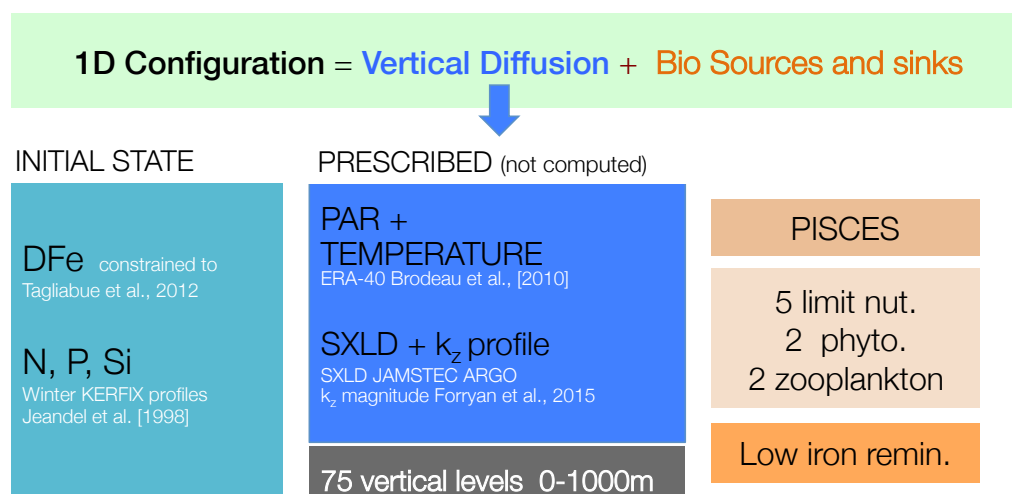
1D Configuration = Vertical Diffusion + Bio Sources and sinks

INITIAL STATE

DFe constrained to Tagliabue et al., 2012

N, P, Si
Winter KERFIX profiles Jeandel et al. [1998]

PRESCRIBED (not computed)

PAR + TEMPERATURE
ERA-40 Brodeau et al., [2010]

SXLD + $k_z$ profile
SXLD JAMSTEC ARGO
$k_z$ magnitude Forryan et al., 2015

75 vertical levels 0-1000m

PISCES

5 limit nut.
2 phyto.
2 zooplankton

Low iron remin.